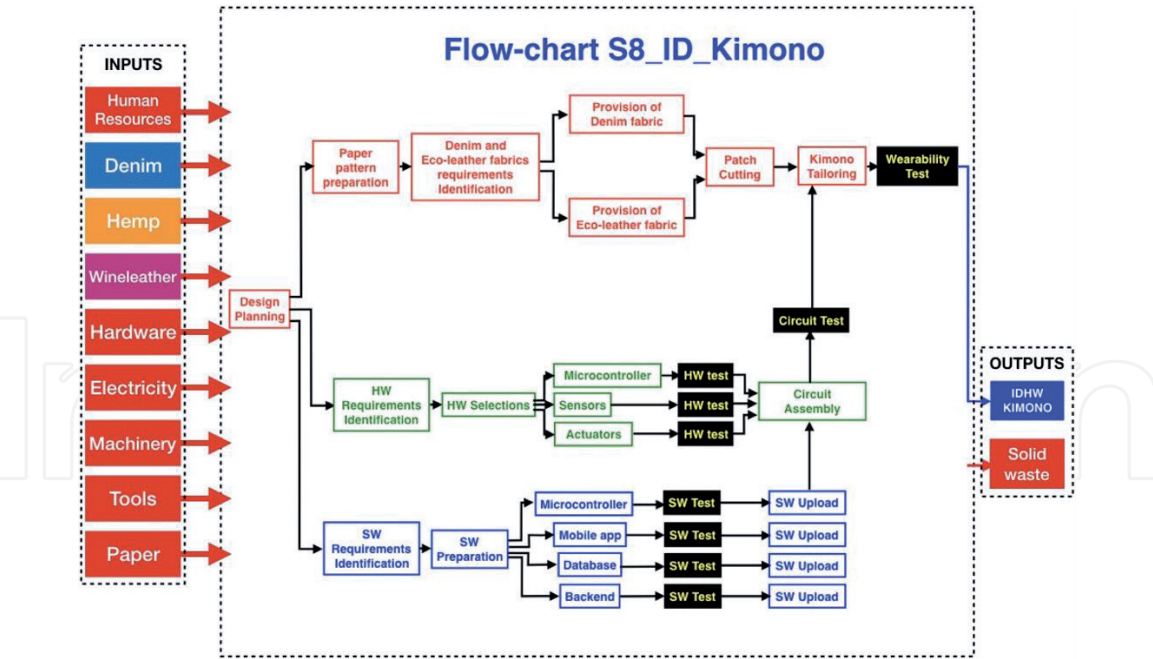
INPUTS

Human Resources

Denim

Hemp

Wineleather

Hardware

Electricity

Machinery

Tools

Paper

Flow-chart S8_ID_Kimono

Design Planning

Paper pattern preparation

Denim and Eco-leather fabrics requirements Identification

Provision of Denim fabric

Provision of Eco-leather fabric

Patch Cutting

Kimono Tailoring

Wearability Test

Circuit Test

HW Requirements Identification

HW Selections

Microcontroller

Sensors

Actuators

HW test

HW test

HW test

Circuit Assembly

SW Requirements Identification

SW Preparation

Microcontroller

Mobile app

Database

Backend

SW Test

SW Test

SW Test

SW Test

SW Upload

SW Upload

SW Upload

SW Upload

OUTPUTS

IDHW KIMONO

Solid waste